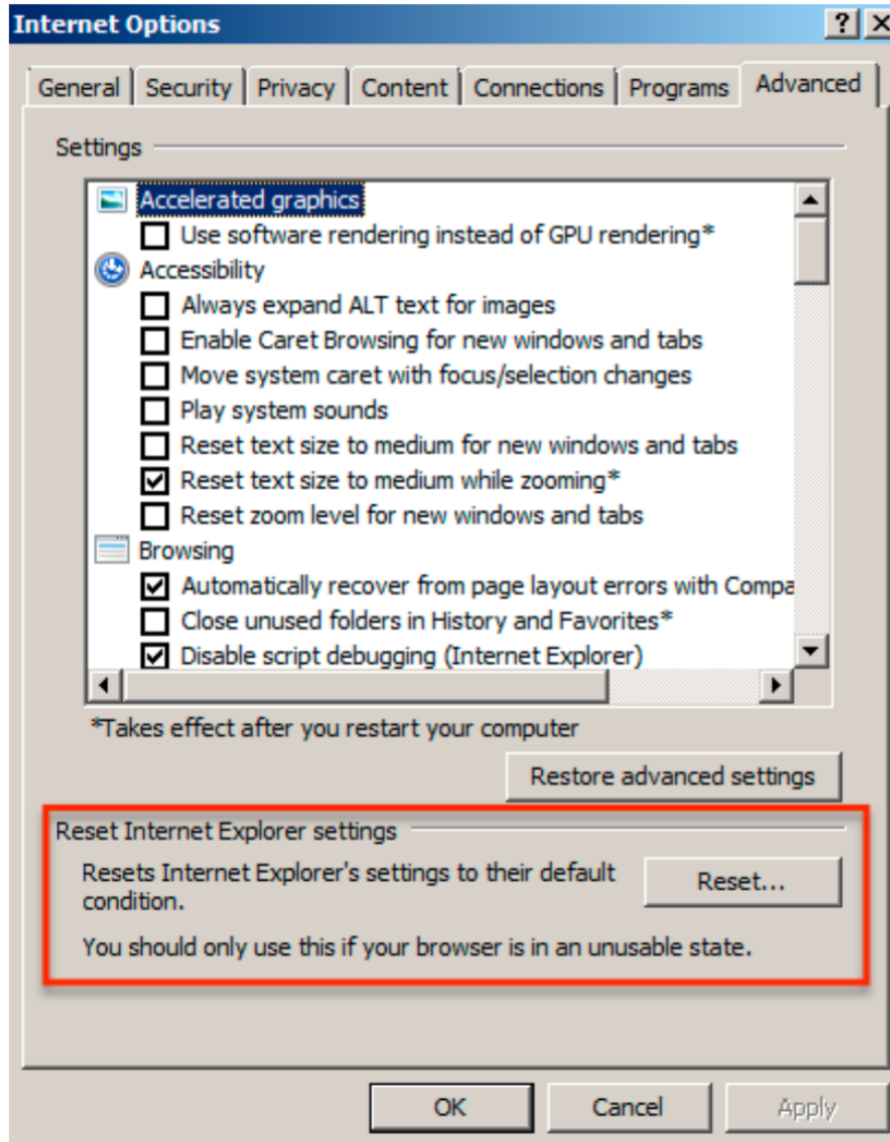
Internet Options

?

General | Security | Privacy | Content | Connections | Programs | Advanced

Settings

Accelerated graphics
Use software rendering instead of GPU rendering*
Accessibility
Always expand ALT text for images
Enable Caret Browsing for new windows and tabs
Move system caret with focus/selection changes
Play system sounds
Reset text size to medium for new windows and tabs
Reset text size to medium while zooming*
Reset zoom level for new windows and tabs
Browsing
Automatically recover from page layout errors with Compa
Close unused folders in History and Favorites*
Disable script debugging (Internet Explorer)

*Takes effect after you restart your computer

Restore advanced settings

Reset Internet Explorer settings

Resets Internet Explorer's settings to their default condition.

Reset...

You should only use this if your browser is in an unusable state.

OK

Cancel

Apply